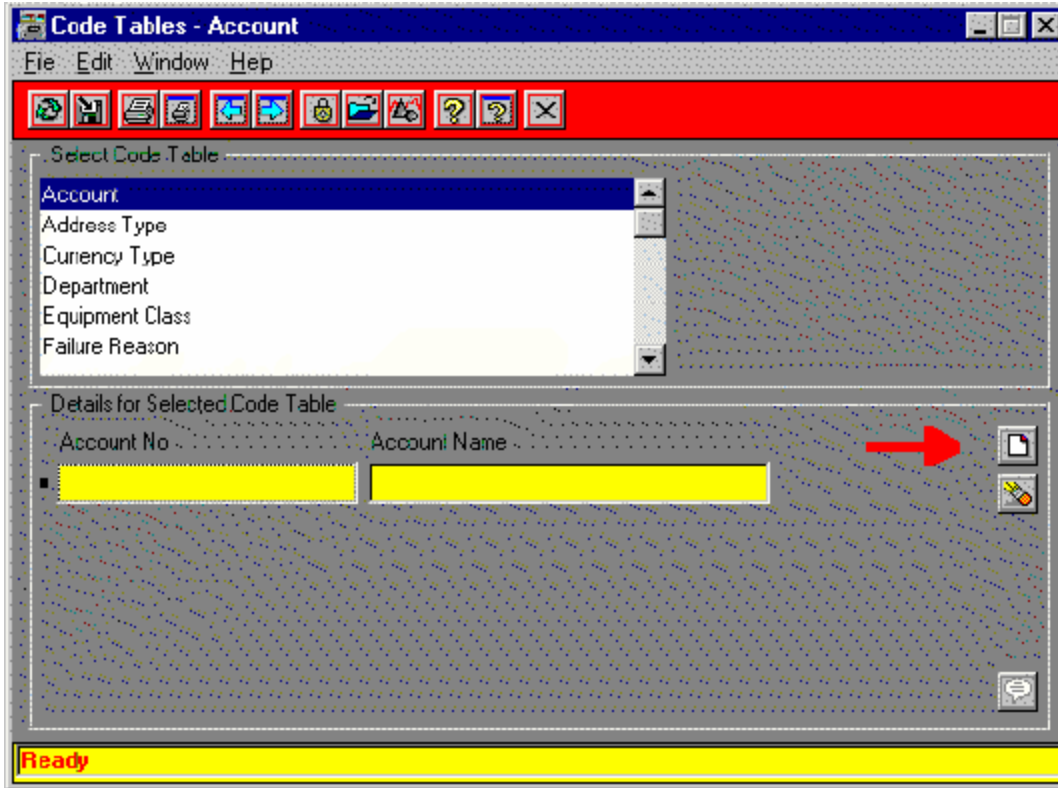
Code Tables - Account

Fie Edit Window Hep

Select Code Table

Account
Address Type
Currency Type
Department
Equipment Class
Failure Reason

Details for Selected Code Table

Account No
Account Name

Ready